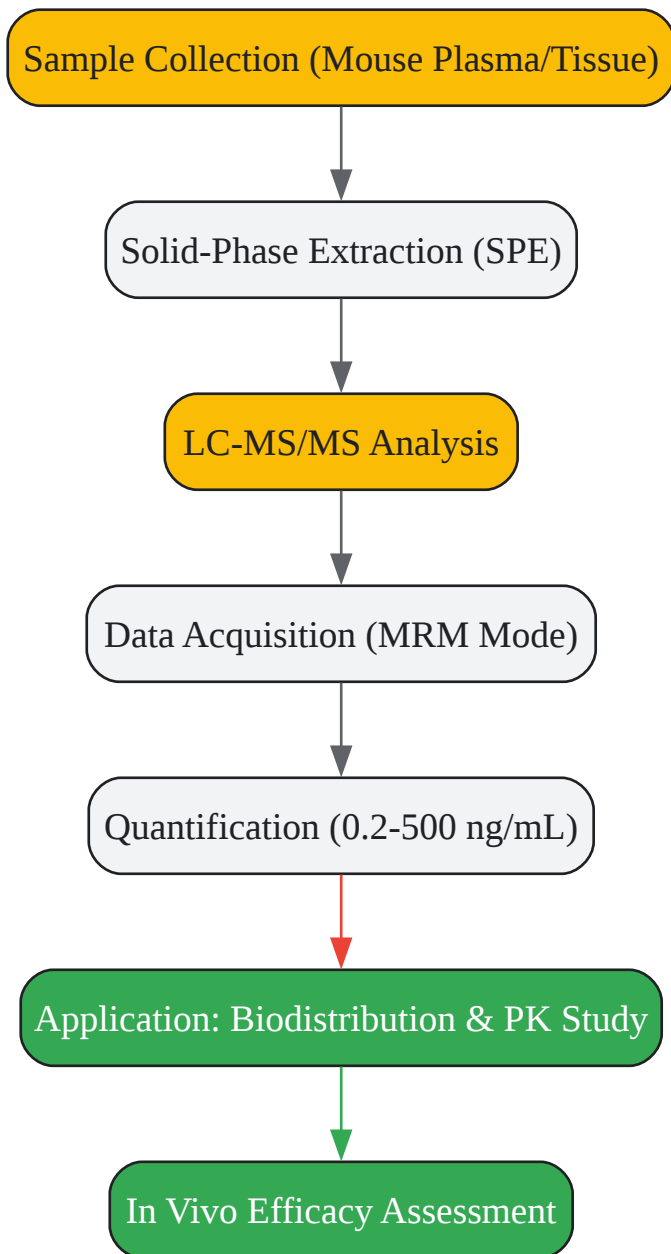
Sample Collection (Mouse Plasma/Tissue)

Solid-Phase Extraction (SPE)

LC-MS/MS Analysis

Data Acquisition (MRM Mode)

Quantification (0.2-500 ng/mL)

Application: Biodistribution & PK Study

In Vivo Efficacy Assessment